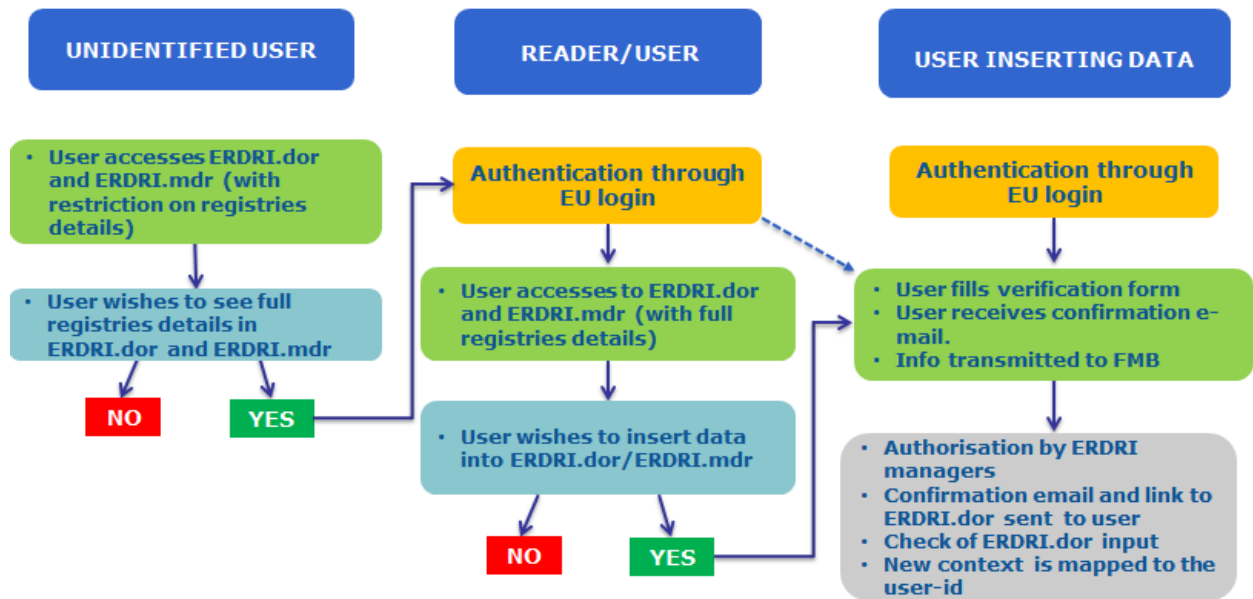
UNIDENTIFIED USER

READER/USER

USER INSERTING DATA

• User accesses ERDRI.dor and ERDRI.mdr (with restriction on registries details)

• User wishes to see full registries details in ERDRI.dor and ERDRI.mdr

NO

YES

Authentication through EU login

• User accesses to ERDRI.dor and ERDRI.mdr (with full registries details)

• User wishes to insert data into ERDRI.dor/ERDRI.mdr

NO

YES

Authentication through EU login

• User fills verification form
• User receives confirmation e-mail.
• Info transmitted to FMB

• Authorisation by ERDRI managers
• Confirmation email and link to ERDRI.dor sent to user
• Check of ERDRI.dor input
• New context is mapped to the user-id